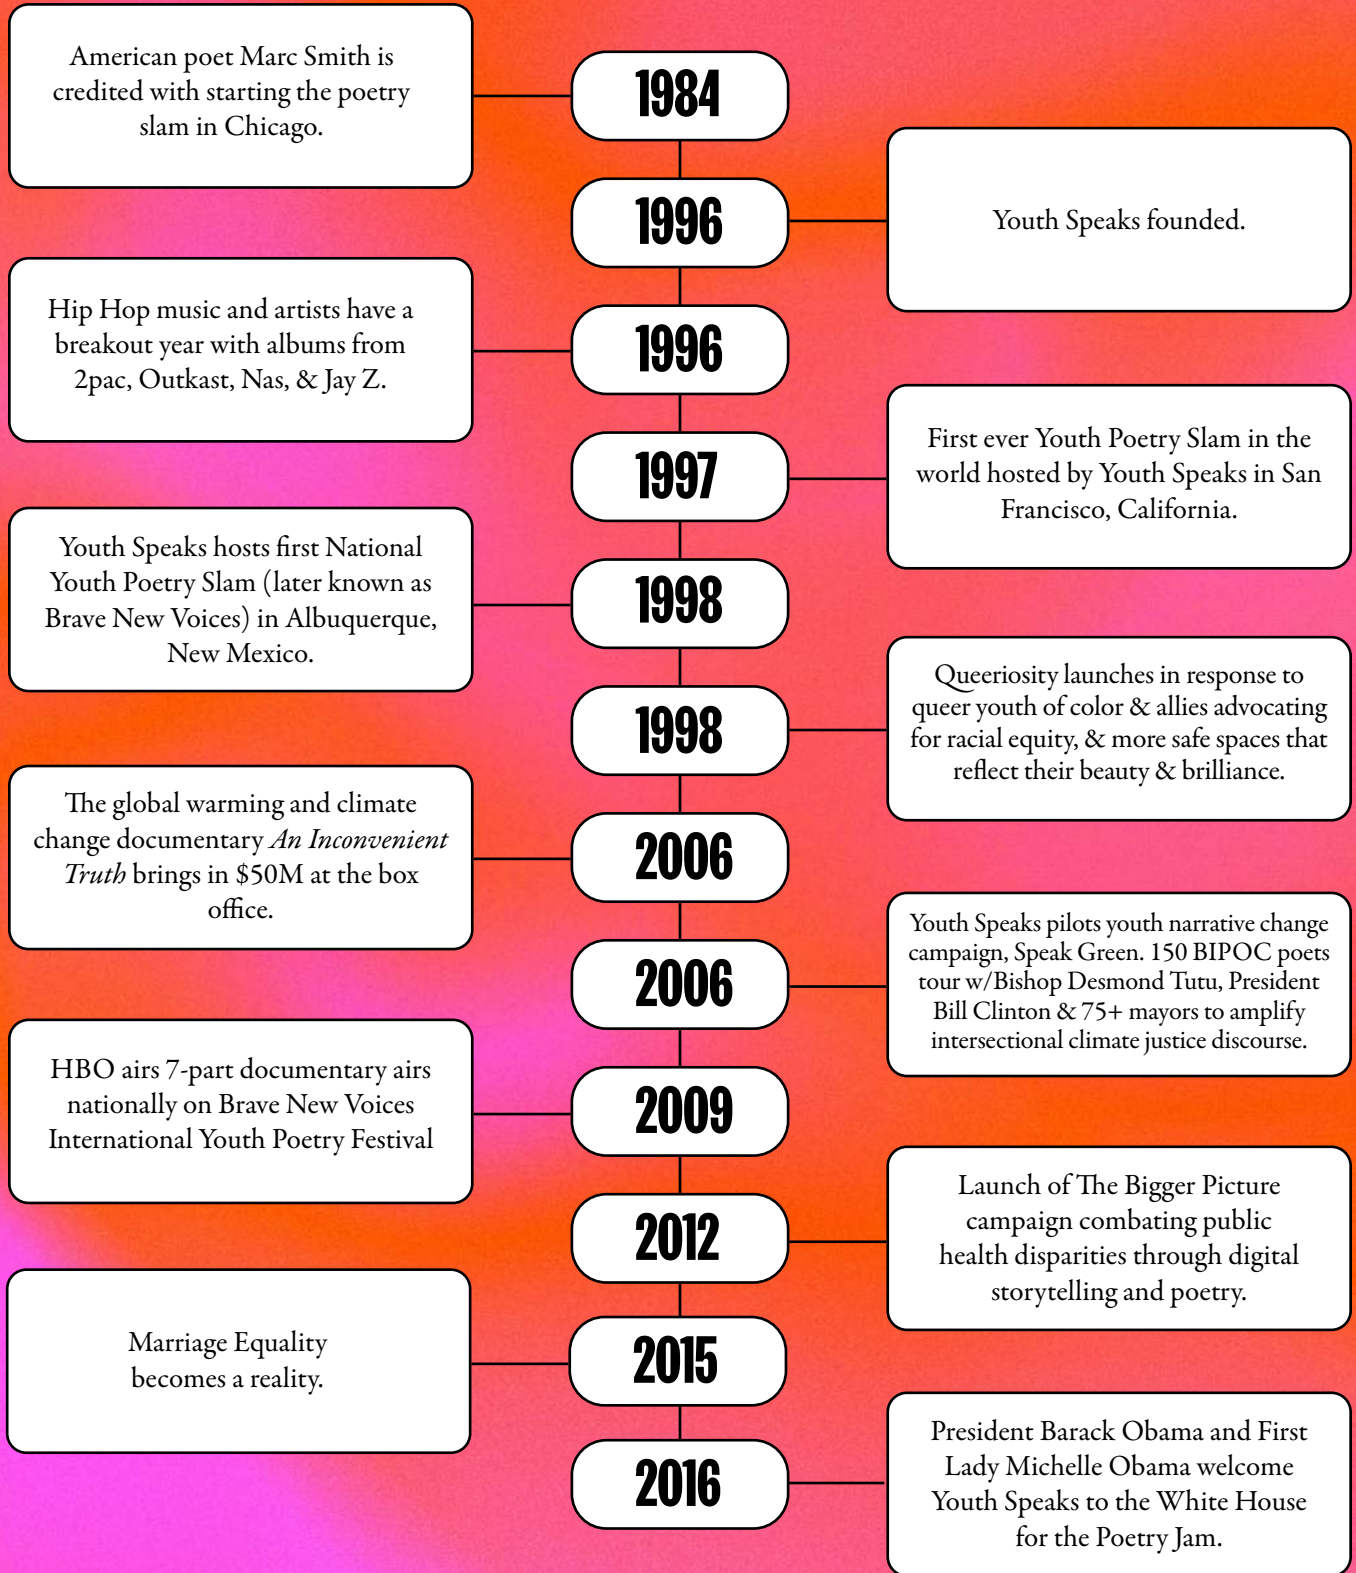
1984

American poet Marc Smith is credited with starting the poetry slam in Chicago.

1996

Youth Speaks founded.

1996

Hip Hop music and artists have a breakout year with albums from 2pac, Outkast, Nas, & Jay Z.

1997

First ever Youth Poetry Slam in the world hosted by Youth Speaks in San Francisco, California.

1998

Youth Speaks hosts first National Youth Poetry Slam (later known as Brave New Voices) in Albuquerque, New Mexico.

1998

Queeriosity launches in response to queer youth of color & allies advocating for racial equity, & more safe spaces that reflect their beauty & brilliance.

2006

The global warming and climate change documentary *An Inconvenient Truth* brings in $50M at the box office.

2006

Youth Speaks pilots youth narrative change campaign, Speak Green. 150 BIPOC poets tour w/Bishop Desmond Tutu, President Bill Clinton & 75+ mayors to amplify intersectional climate justice discourse.

2009

HBO airs 7-part documentary airs nationally on Brave New Voices International Youth Poetry Festival

2012

Launch of The Bigger Picture campaign combating public health disparities through digital storytelling and poetry.

2015

Marriage Equality becomes a reality.

2016

President Barack Obama and First Lady Michelle Obama welcome Youth Speaks to the White House for the Poetry Jam.